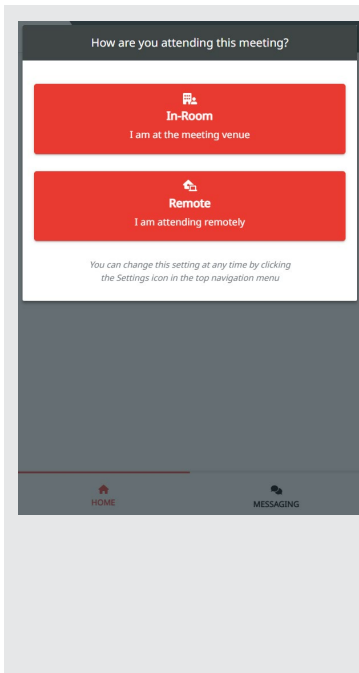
How are you attending this meeting?

In-Room
I am at the meeting venue

Remote
I am attending remotely

You can change this setting at any time by clicking the Settings icon in the top navigation menu

HOME

MESSAGING